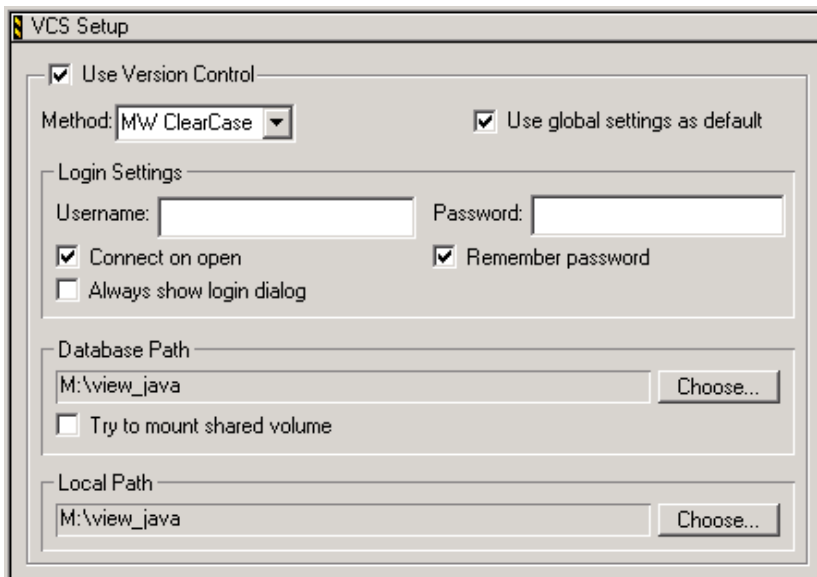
VCS Setup

Use Version Control

Method: MW ClearCase

Use global settings as default

Login Settings

Username:

Password:

Connect on open

Remember password

Always show login dialog

Database Path

M:\view_java

Choose...

Try to mount shared volume

Local Path

M:\view_java

Choose...